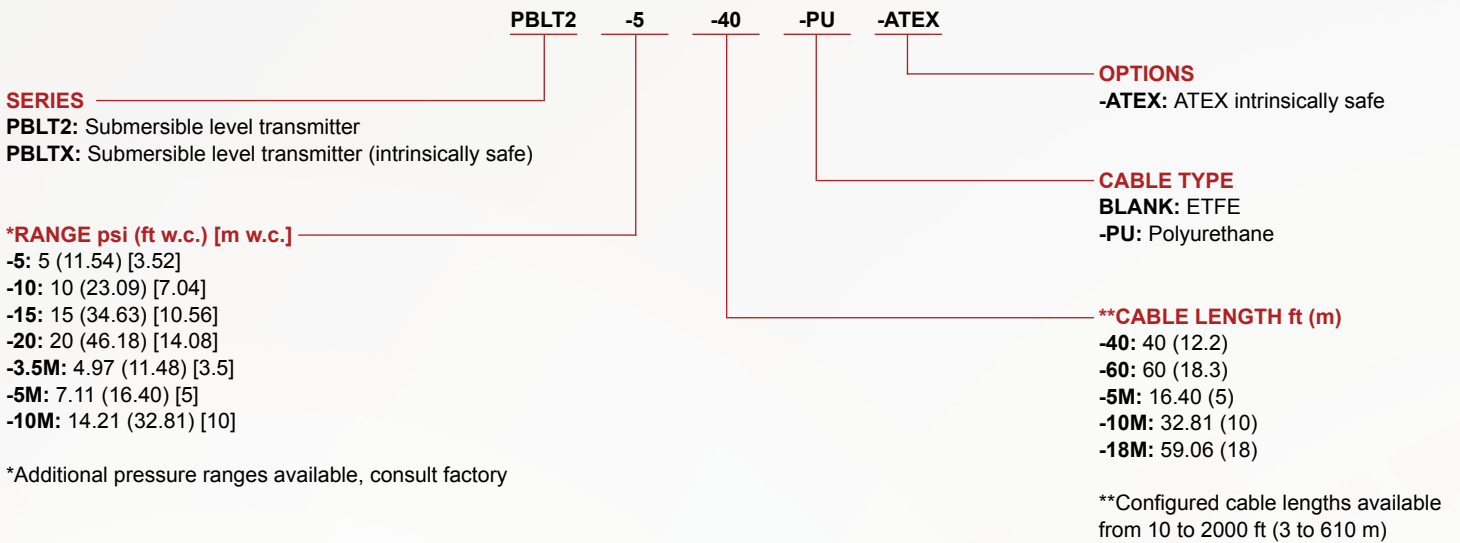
PBLT2 -5 -40 -PU -ATEX

SERIES
**PBLT2:** Submersible level transmitter
**PBLTX:** Submersible level transmitter (intrinsically safe)

*RANGE psi (ft w.c.) [m w.c.]
**-5:** 5 (11.54) [3.52]
**-10:** 10 (23.09) [7.04]
**-15:** 15 (34.63) [10.56]
**-20:** 20 (46.18) [14.08]
**-3.5M:** 4.97 (11.48) [3.5]
**-5M:** 7.11 (16.40) [5]
**-10M:** 14.21 (32.81) [10]

*Additional pressure ranges available, consult factory

OPTIONS
**-ATEX:** ATEX intrinsically safe

CABLE TYPE
**BLANK:** ETFE
**-PU:** Polyurethane

**CABLE LENGTH ft (m)
**-40:** 40 (12.2)
**-60:** 60 (18.3)
**-5M:** 16.40 (5)
**-10M:** 32.81 (10)
**-18M:** 59.06 (18)

**Configured cable lengths available from 10 to 2000 ft (3 to 610 m)